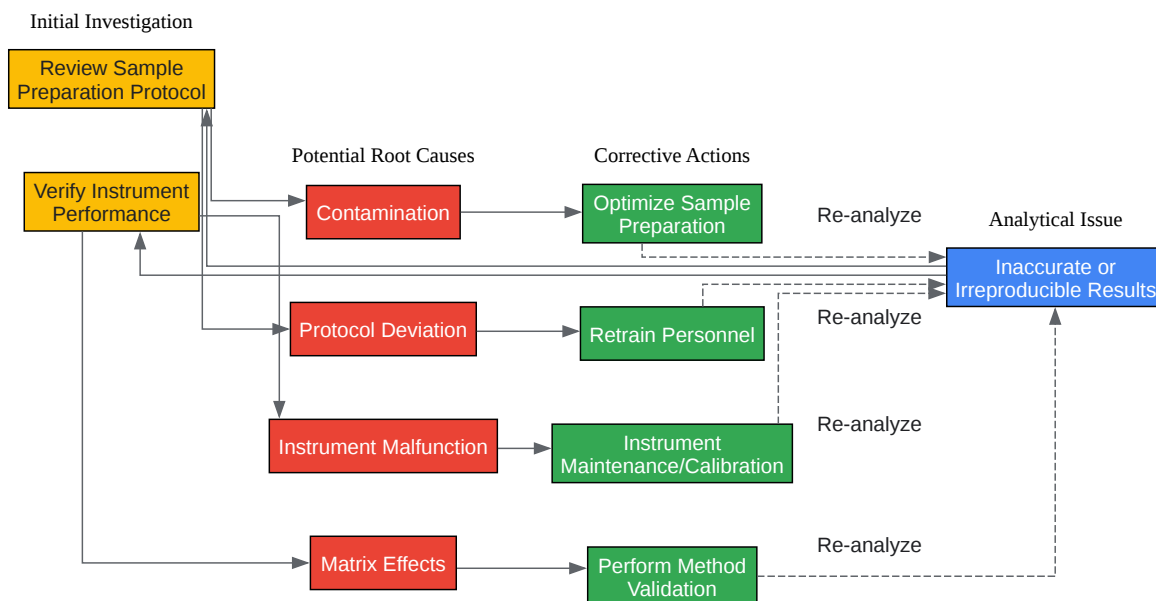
Initial Investigation

Review Sample Preparation Protocol

Verify Instrument Performance

Potential Root Causes

Corrective Actions

Contamination

Optimize Sample Preparation

Re-analyze

Analytical Issue

Inaccurate or Irreproducible Results

Protocol Deviation

Retrain Personnel

Re-analyze

Instrument Malfunction

Instrument Maintenance/Calibration

Re-analyze

Matrix Effects

Perform Method Validation

Re-analyze